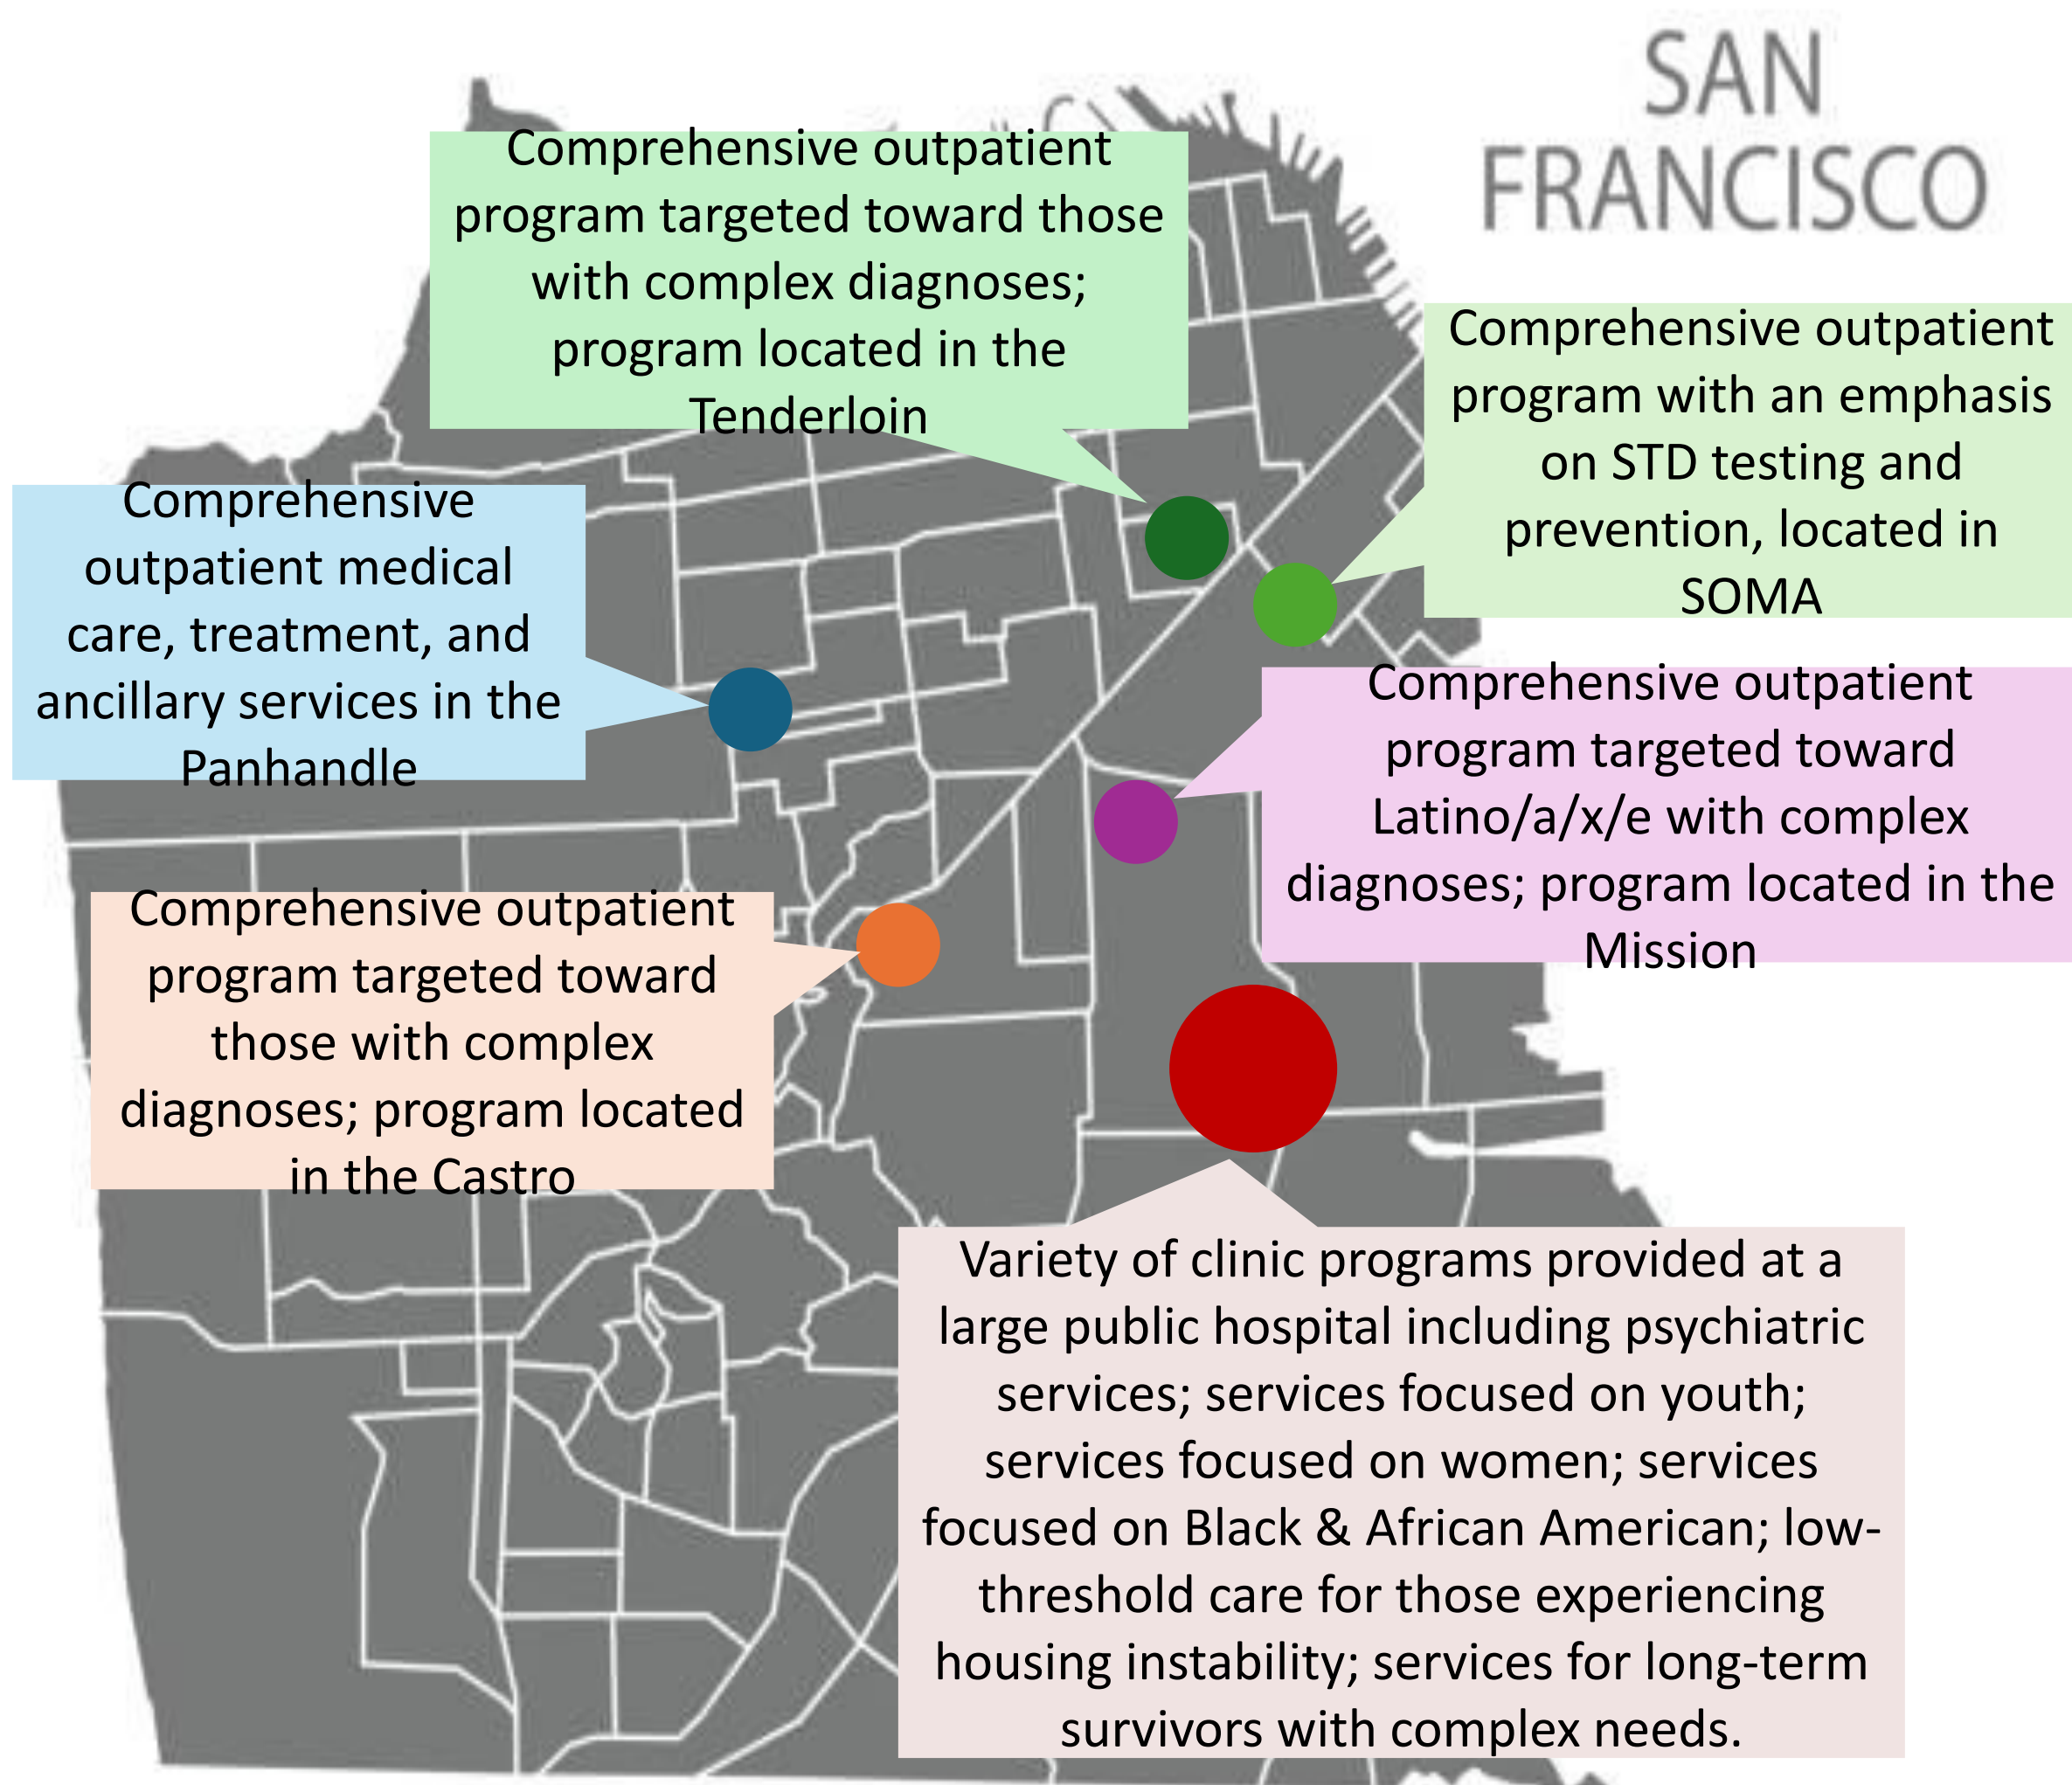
SAN FRANCISCO

Comprehensive outpatient program targeted toward those with complex diagnoses; program located in the Tenderloin

Comprehensive outpatient program with an emphasis on STD testing and prevention, located in SOMA

Comprehensive outpatient medical care, treatment, and ancillary services in the Panhandle

Comprehensive outpatient program targeted toward Latino/a/x/e with complex diagnoses; program located in the Mission

Comprehensive outpatient program targeted toward those with complex diagnoses; program located in the Castro

Variety of clinic programs provided at a large public hospital including psychiatric services; services focused on youth; services focused on women; services focused on Black & African American; low-threshold care for those experiencing housing instability; services for long-term survivors with complex needs.